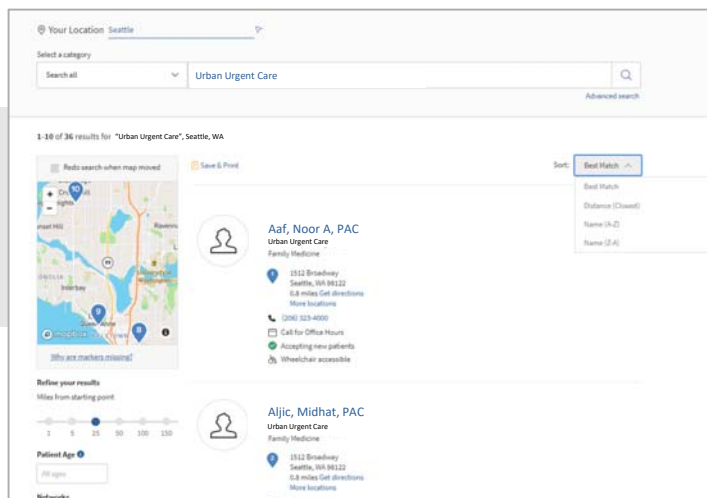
Your Location Seattle

Select a category

Search all

Urban Urgent Care

Advanced search

1-10 of 36 results for "Urban Urgent Care", Seattle, WA

Redo search when map moved

Save & Print

Sort: Best Match

Best Match
Distance (Closest)
Name (A-Z)
Name (Z-A)

Why are markers missing?

Aaf, Noor A, PAC
Urban Urgent Care
Family Medicine

1512 Broadway
Seattle, WA 98122
0.8 miles Get directions
More locations

(206) 323-4000
Call for Office Hours
Accepting new patients
Wheelchair accessible

Refine your results
Miles from starting point

1 5 25 50 100 150

Patient Age
All ages

Networks

Aljic, Midhat, PAC
Urban Urgent Care
Family Medicine

1512 Broadway
Seattle, WA 98122
0.8 miles Get directions
More locations